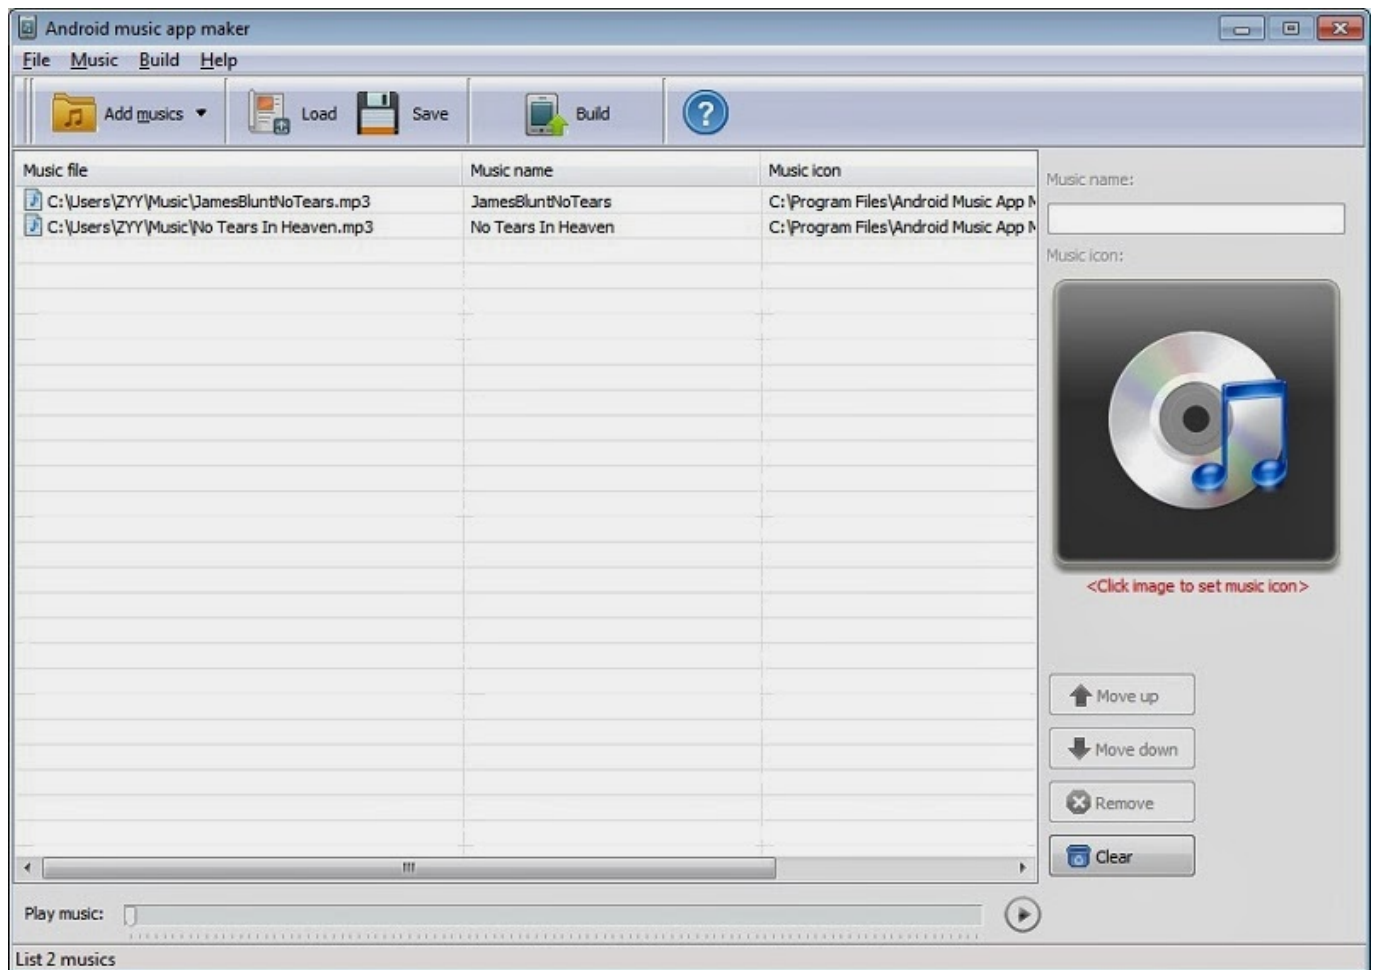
Android music app maker

File Music Build Help

Add musics Load Save Build ?

| Music file | Music name | Music icon |
|---|---|---|
| C:\Users\ZYY\Music\JamesBluntNoTears.mp3 | JamesBluntNoTears | C:\Program Files\Android Music App M |
| C:\Users\ZYY\Music\No Tears In Heaven.mp3 | No Tears In Heaven | C:\Program Files\Android Music App M |

Music name:

Music icon:

<Click image to set music icon>

Move up

Move down

Remove

Clear

Play music:

List 2 musics